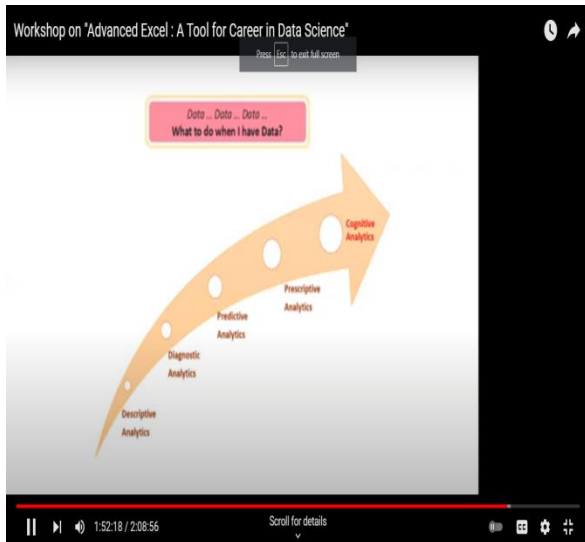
Workshop on "Advanced Excel : A Tool for Career in Data Science"

Press Esc to exit full screen

Data ... Data ... Data ...
What to do when I have Data?

Cognitive Analytics

Prescriptive Analytics

Predictive Analytics

Diagnostic Analytics

Descriptive Analytics

1:52:18 / 2:08:56

Scroll for details